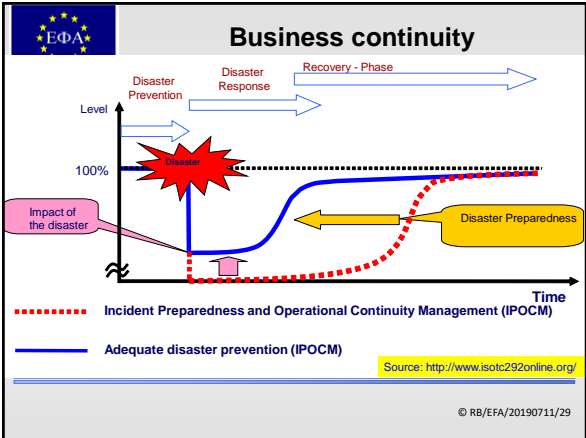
ΕΦΑ

Business continuity

Disaster Prevention

Disaster Response

Recovery - Phase

Level

Disaster

100%

Impact of the disaster

Disaster Preparedness

Time

Incident Preparedness and Operational Continuity Management (IPOCM)

Adequate disaster prevention (IPOCM)

Source: http://www.isotc292online.org/

© RB/EFA/20190711/29